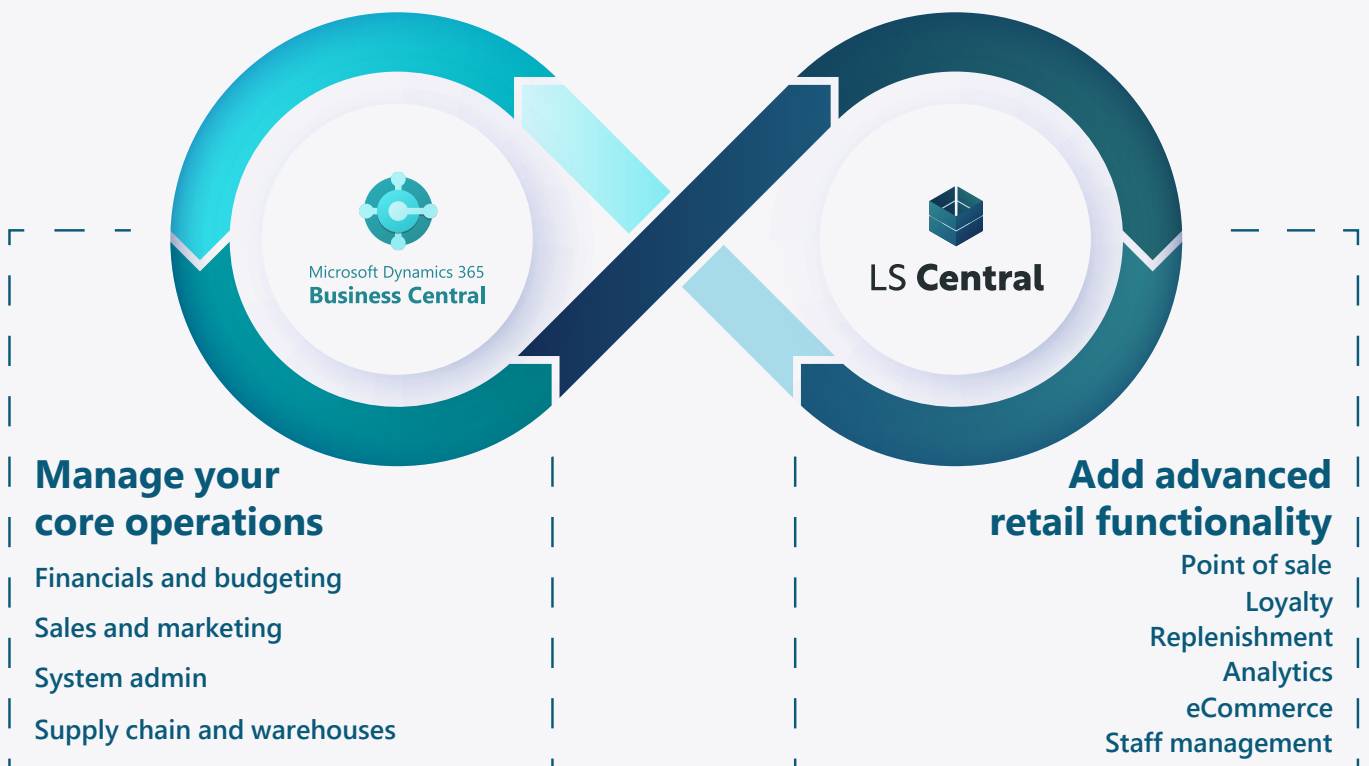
Microsoft Dynamics 365
Business Central

LS Central

Manage your core operations

Financials and budgeting

Sales and marketing

System admin

Supply chain and warehouses

Add advanced retail functionality

Point of sale

Loyalty

Replenishment

Analytics

eCommerce

Staff management